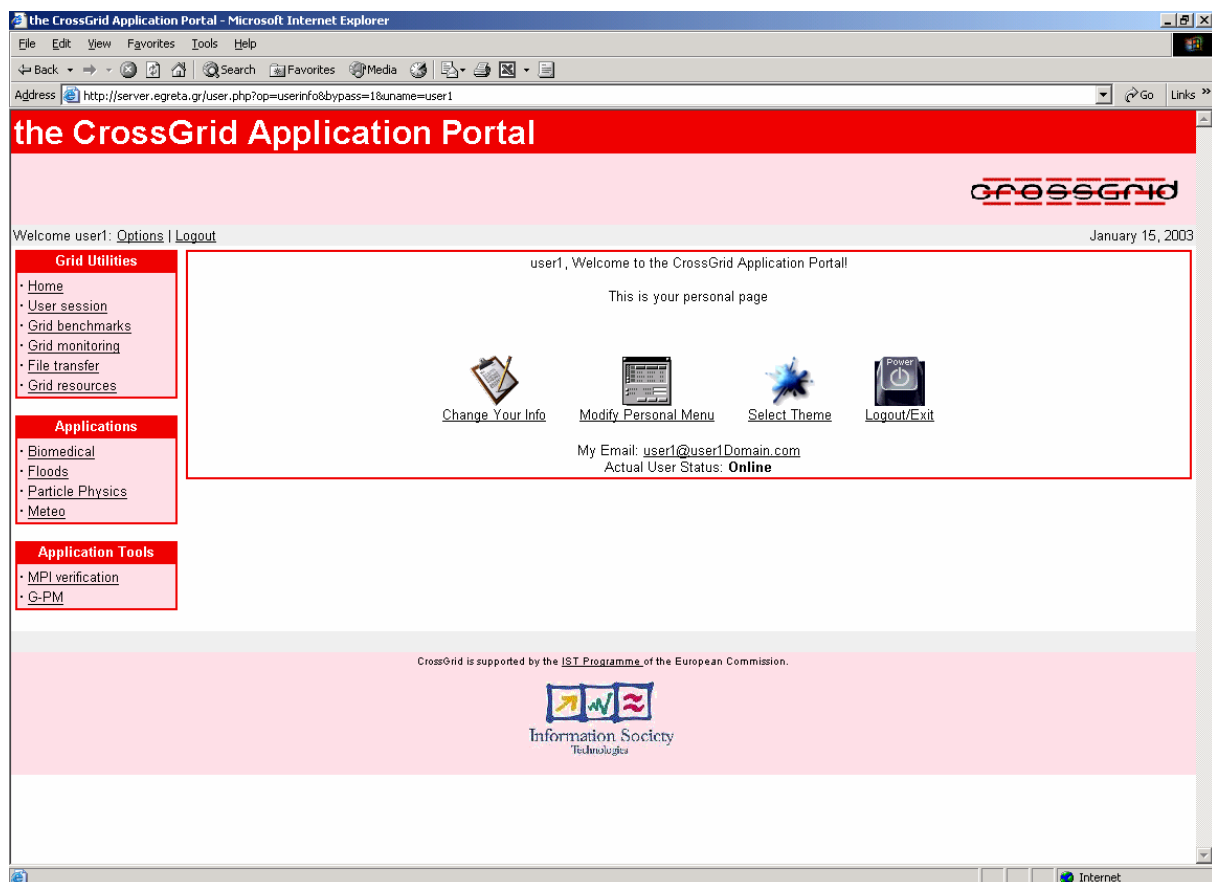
the CrossGrid Application Portal - Microsoft Internet Explorer

File Edit View Favorites Tools Help

Back Search Favorites Media

Address http://server.egreta.gr/user.php?op=userinfo&bypass=1&uname=user1

Go Links

the CrossGrid Application Portal

crossgrid

Welcome user1: Options | Logout

January 15, 2003

Grid Utilities
· Home
· User session
· Grid benchmarks
· Grid monitoring
· File transfer
· Grid resources

Applications
· Biomedical
· Floods
· Particle Physics
· Meteo

Application Tools
· MPI verification
· G-PM

user1, Welcome to the CrossGrid Application Portal!

This is your personal page

Power

Change Your Info Modify Personal Menu Select Theme Logout/Exit

My Email: user1@user1Domain.com
Actual User Status: **Online**

CrossGrid is supported by the IST Programme of the European Commission.

Information Society Technologies

Internet